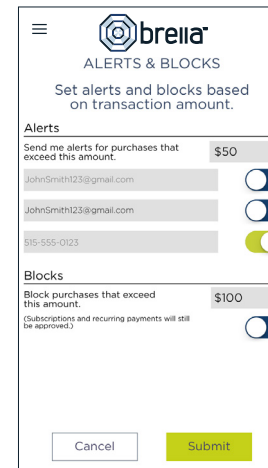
brella™

ALERTS & BLOCKS

Set alerts and blocks based on transaction amount.

Alerts

Send me alerts for purchases that exceed this amount.

$50

JohnSmith123@gmail.com

JohnSmith123@gmail.com

515-555-0123

Blocks

Block purchases that exceed this amount.

$100

(Subscriptions and recurring payments will still be approved.)

Cancel

Submit